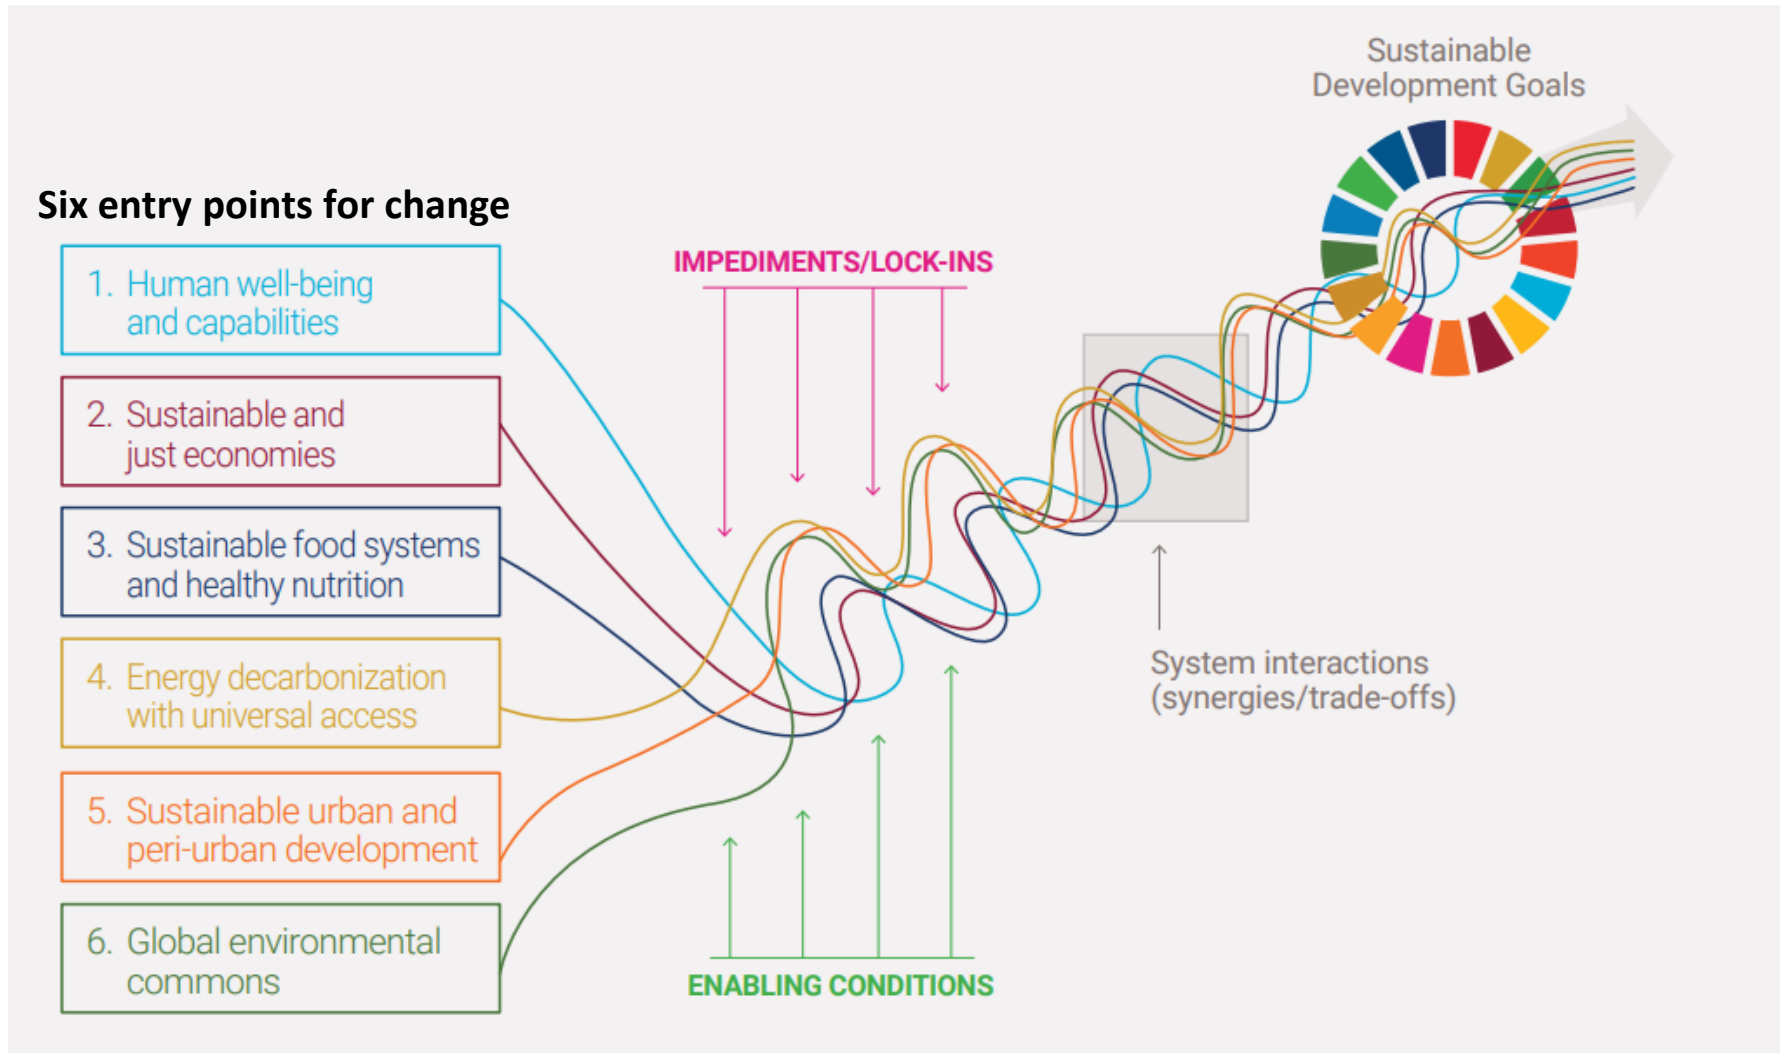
Sustainable Development Goals

Six entry points for change

1. Human well-being and capabilities

2. Sustainable and just economies

3. Sustainable food systems and healthy nutrition

4. Energy decarbonization with universal access

5. Sustainable urban and peri-urban development

6. Global environmental commons

IMPEDIMENTS/LOCK-INS

System interactions (synergies/trade-offs)

ENABLING CONDITIONS